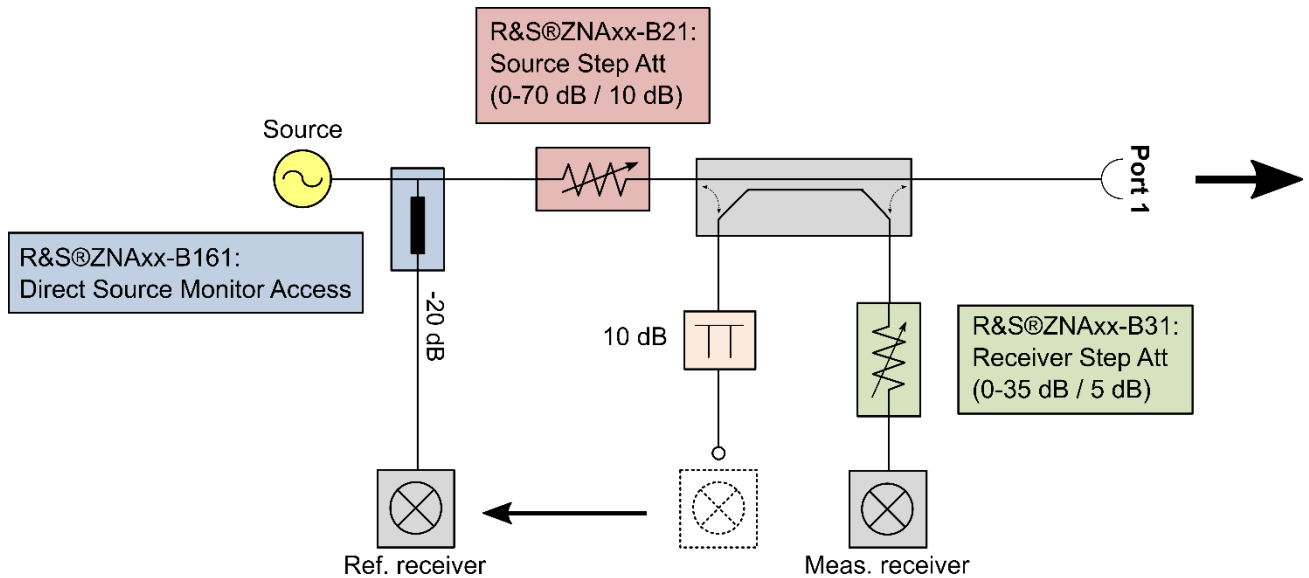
R&S®ZNAxx-B21:
Source Step Att
(0-70 dB / 10 dB)

Source

Port 1

R&S®ZNAxx-B161:
Direct Source Monitor Access

-20 dB

10 dB

R&S®ZNAxx-B31:
Receiver Step Att
(0-35 dB / 5 dB)

Ref. receiver

Meas. receiver